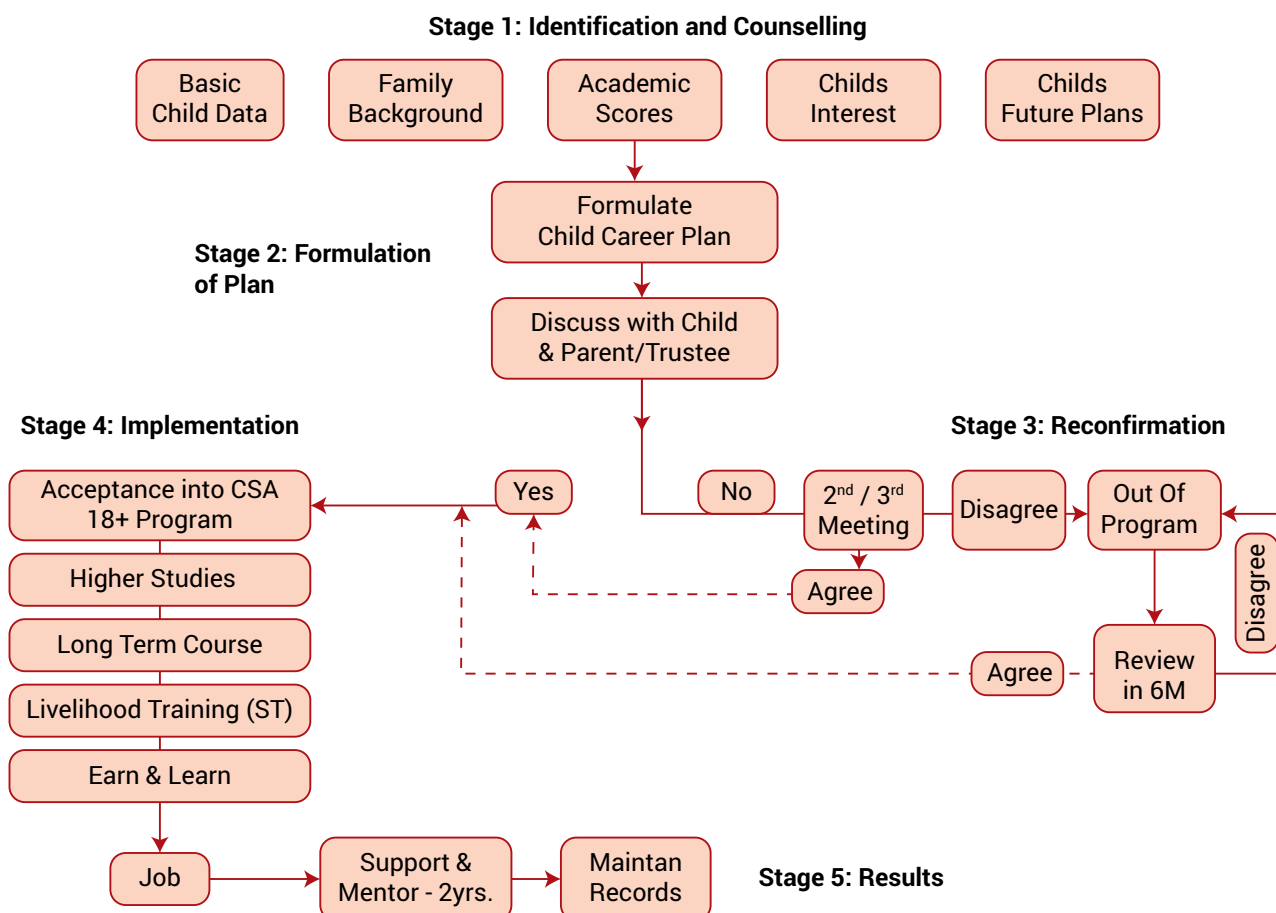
Stage 1: Identification and Counselling

Basic Child Data

Family Background

Academic Scores

Childs Interest

Childs Future Plans

Formulate Child Career Plan

Stage 2: Formulation of Plan

Discuss with Child & Parent/Trustee

Stage 4: Implementation

Stage 3: Reconfirmation

Acceptance into CSA 18+ Program

Yes

No

$2^{nd}$ / $3^{rd}$ Meeting

Disagree

Out Of Program

Disagree

Higher Studies

Agree

Long Term Course

Agree

Review in 6M

Livelihood Training (ST)

Earn & Learn

Job

Support & Mentor - 2yrs.

Maintan Records

Stage 5: Results